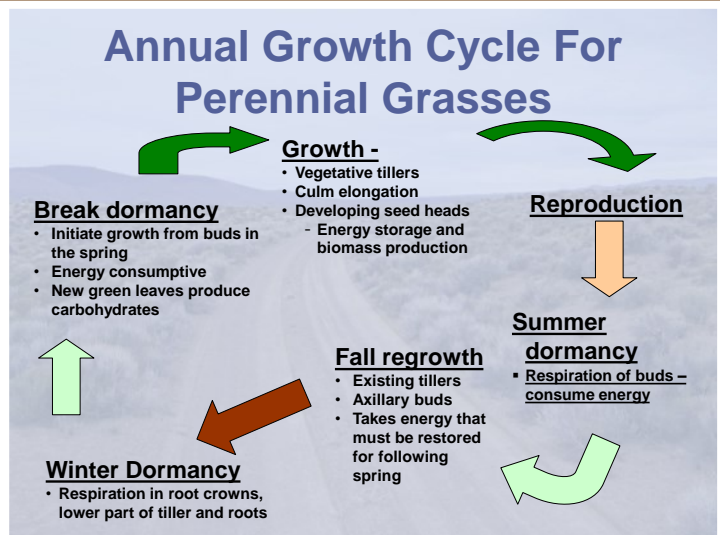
Annual Growth Cycle For Perennial Grasses

Growth -
• Vegetative tillers
• Culm elongation
• Developing seed heads
- Energy storage and biomass production

Break dormancy
• Initiate growth from buds in the spring
• Energy consumptive
• New green leaves produce carbohydrates

Reproduction

Summer dormancy
▪ Respiration of buds – consume energy

Fall regrowth
• Existing tillers
• Axillary buds
• Takes energy that must be restored for following spring

Winter Dormancy
• Respiration in root crowns, lower part of tiller and roots